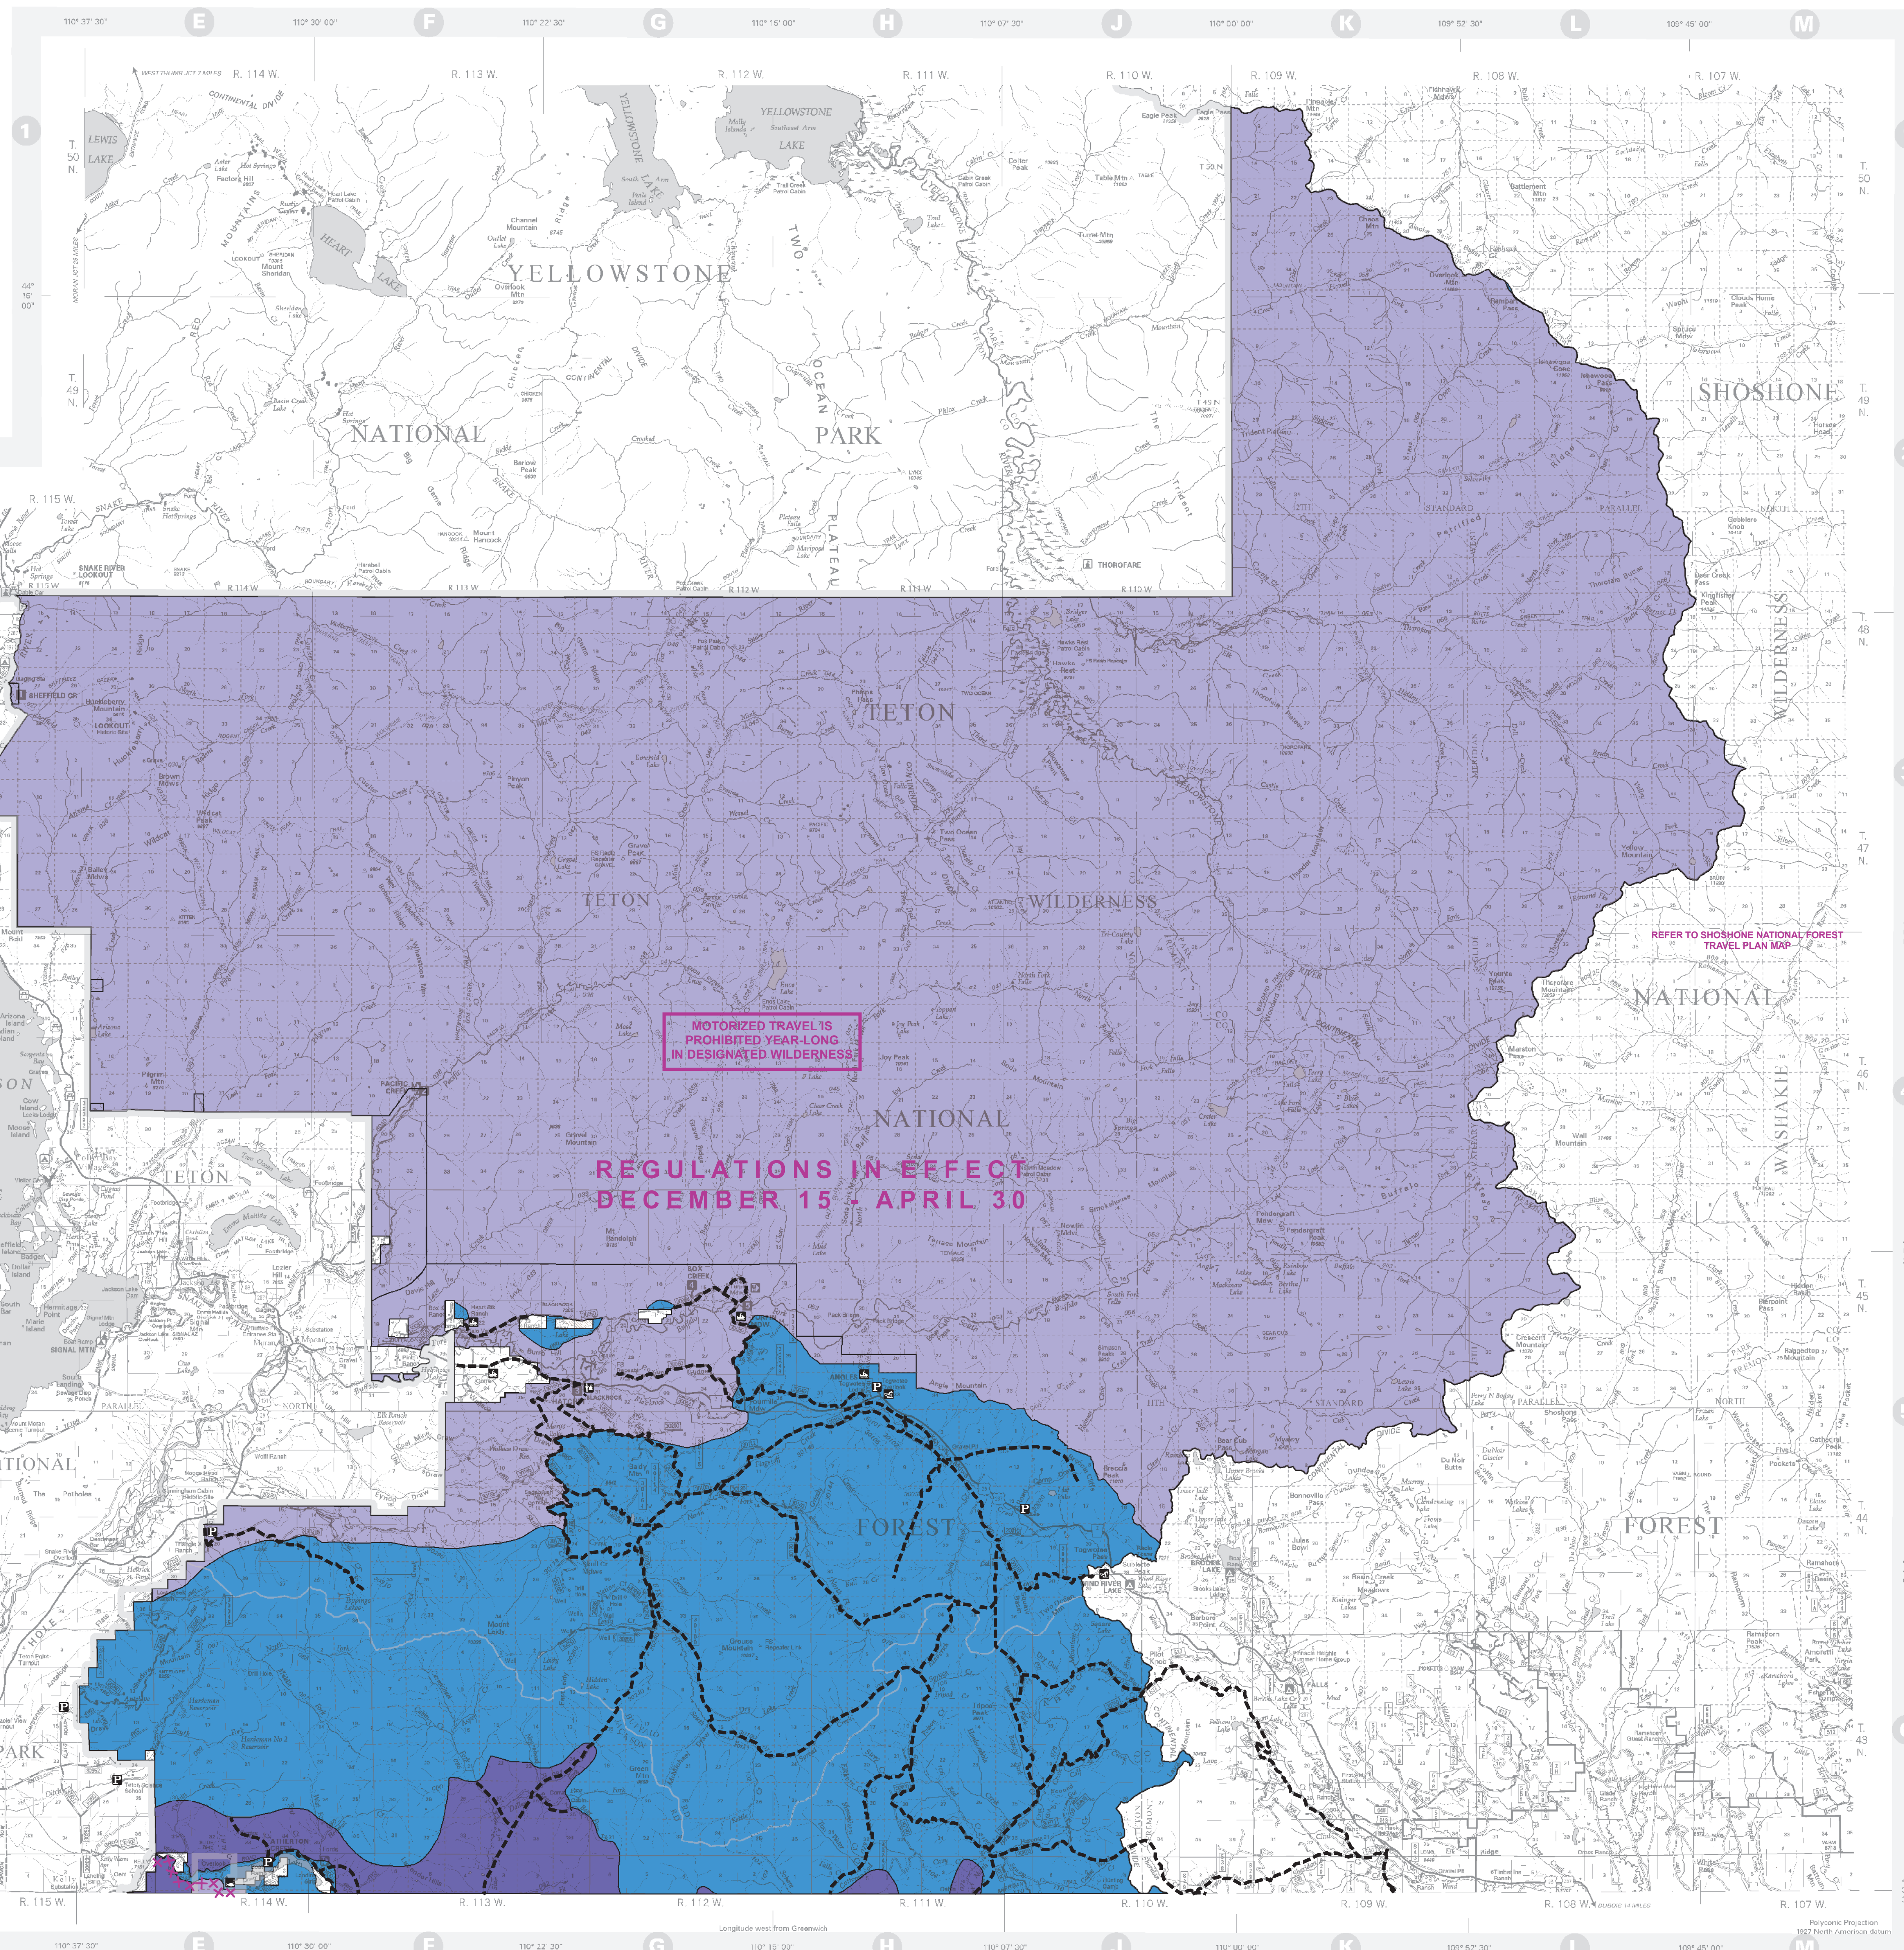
E F G H J K L M

1

R. 114 W. R. 113 W. R. 112 W. R. 111 W. R. 110 W. R. 109 W. R. 108 W. R. 107 W.

LEWIS LAKE

HEART LAKE

YELLOWSTONE LAKE

YELLOWSTONE

NATIONAL

PARK

TWO OCEAN PLATEAU

SNAKE RIVER LOOKOUT

THOROFARE

SHOSHONE

WILDERNESS

TETON

TETON

WILDERNESS

MOTORIZED TRAVEL IS PROHIBITED YEAR-LONG IN DESIGNATED WILDERNESS

NATIONAL

REGULATIONS IN EFFECT DECEMBER 15 - APRIL 30

REFER TO SHOSHONE NATIONAL FOREST TRAVEL PLAN MAP

NATIONAL

WASHAKIE

FOREST

FOREST

TETON

ATIONAL

PARK

R. 115 W. R. 114 W. R. 113 W. R. 112 W. R. 111 W. R. 110 W. R. 109 W. R. 108 W. R. 107 W.

Longitude west from Greenwich

Polyconic Projection 1927 North American datum